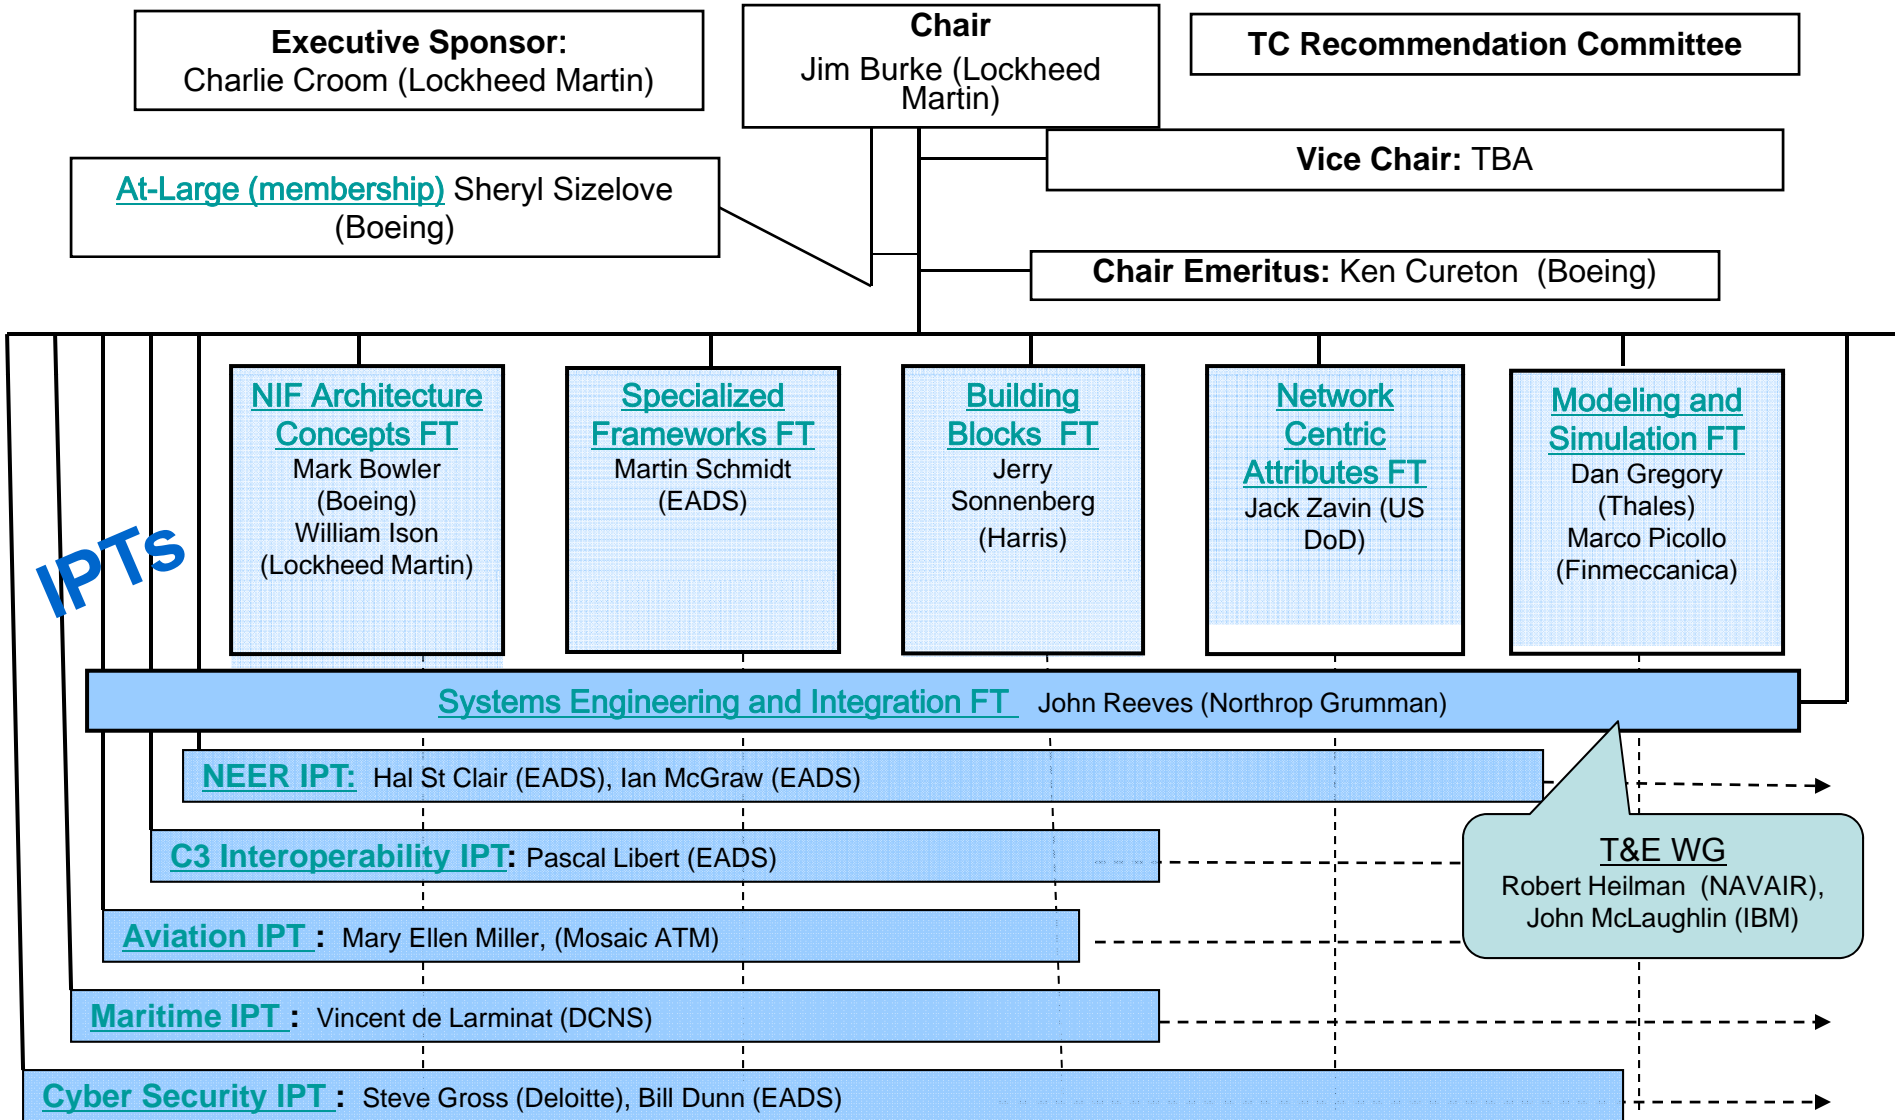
Executive Sponsor:
Charlie Croom (Lockheed Martin)

Chair
Jim Burke (Lockheed Martin)

TC Recommendation Committee

Vice Chair: TBA

At-Large (membership) Sheryl Sizelove (Boeing)

Chair Emeritus: Ken Cureton (Boeing)

IPTs

NIF Architecture Concepts FT
Mark Bowler (Boeing)
William Ison (Lockheed Martin)

Specialized Frameworks FT
Martin Schmidt (EADS)

Building Blocks FT
Jerry Sonnenberg (Harris)

Network Centric Attributes FT
Jack Zavin (US DoD)

Modeling and Simulation FT
Dan Gregory (Thales)
Marco Picollo (Finmeccanica)

Systems Engineering and Integration FT John Reeves (Northrop Grumman)

NEER IPT: Hal St Clair (EADS), Ian McGraw (EADS)

C3 Interoperability IPT: Pascal Libert (EADS)

T&E WG
Robert Heilman (NAVAIR),
John McLaughlin (IBM)

Aviation IPT : Mary Ellen Miller, (Mosaic ATM)

Maritime IPT : Vincent de Larminat (DCNS)

Cyber Security IPT : Steve Gross (Deloitte), Bill Dunn (EADS)